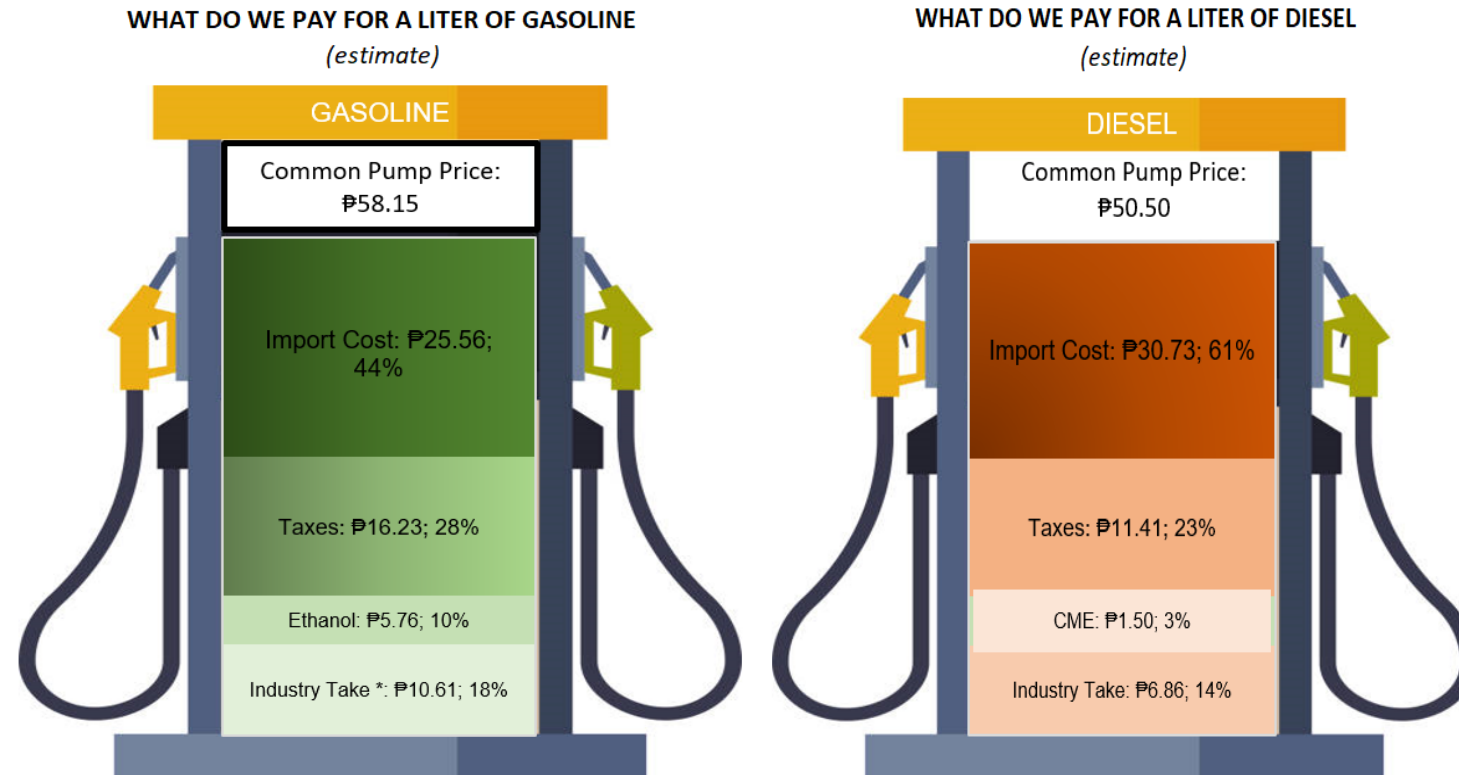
WHAT DO WE PAY FOR A LITER OF GASOLINE

(estimate)

GASOLINE

Common Pump Price: ₱58.15

Import Cost: ₱25.56; 44%

Taxes: ₱16.23; 28%

Ethanol: ₱5.76; 10%

Industry Take *: ₱10.61; 18%

WHAT DO WE PAY FOR A LITER OF DIESEL

(estimate)

DIESEL

Common Pump Price: ₱50.50

Import Cost: ₱30.73; 61%

Taxes: ₱11.41; 23%

CME: ₱1.50; 3%

Industry Take: ₱6.86; 14%